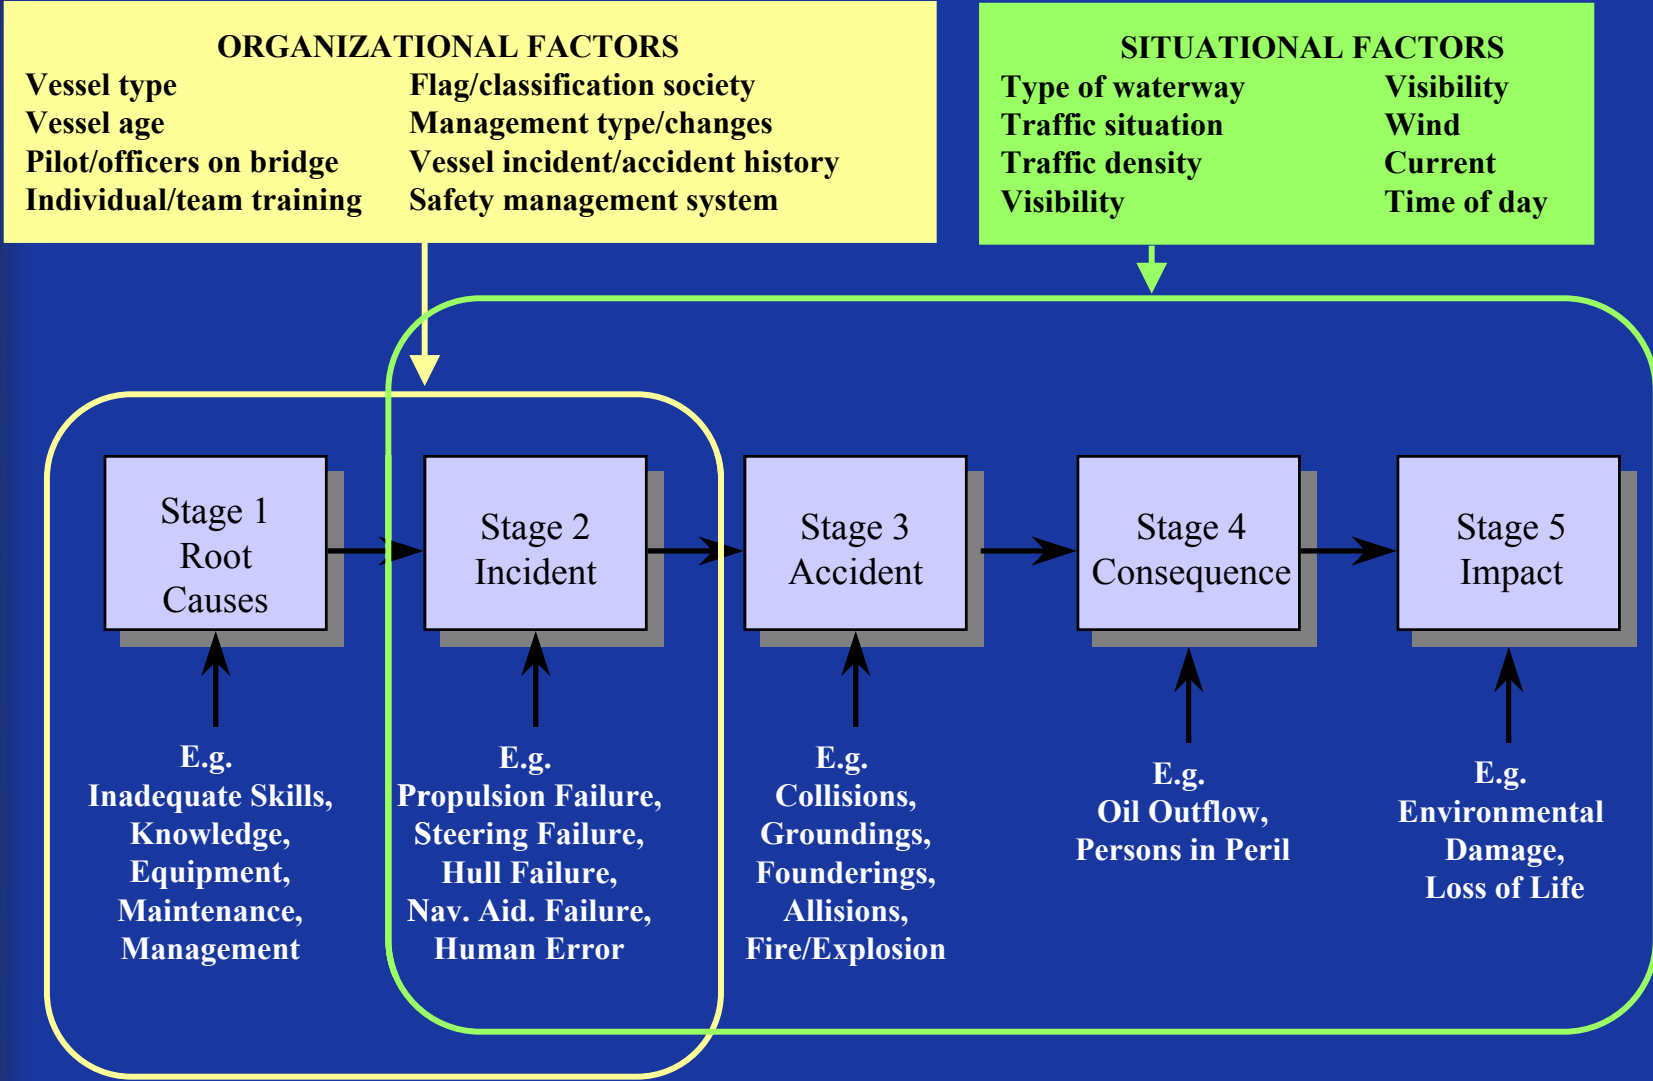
ORGANIZATIONAL FACTORS

Vessel type
Vessel age
Pilot/officers on bridge
Individual/team training

Flag/classification society
Management type/changes
Vessel incident/accident history
Safety management system

SITUATIONAL FACTORS

Type of waterway
Traffic situation
Traffic density
Visibility

Visibility
Wind
Current
Time of day

Stage 1 Root Causes

Stage 2 Incident

Stage 3 Accident

Stage 4 Consequence

Stage 5 Impact

E.g. Inadequate Skills, Knowledge, Equipment, Maintenance, Management

E.g. Propulsion Failure, Steering Failure, Hull Failure, Nav. Aid. Failure, Human Error

E.g. Collisions, Groundings, Founderings, Allisions, Fire/Explosion

E.g. Oil Outflow, Persons in Peril

E.g. Environmental Damage, Loss of Life